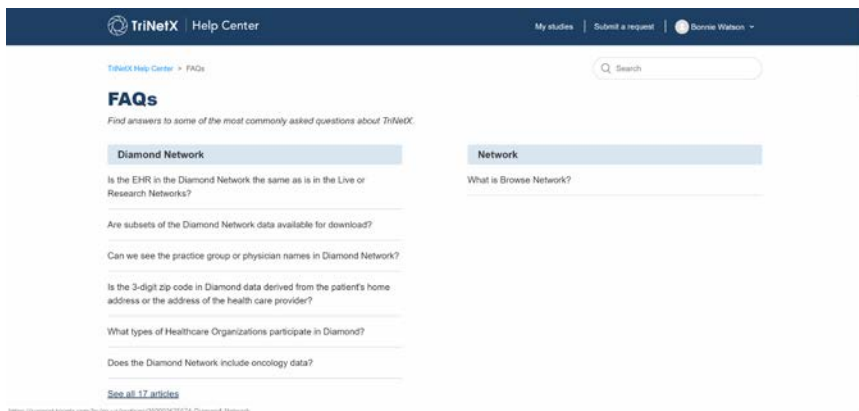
TriNetX | Help Center

My studies | Submit a request | Bonnie Watson

TriNetX Help Center > FAQs

Search

FAQs

Find answers to some of the most commonly asked questions about TriNetX.

Diamond Network

Is the EHR in the Diamond Network the same as is in the Live or Research Networks?

Are subsets of the Diamond Network data available for download?

Can we see the practice group or physician names in Diamond Network?

Is the 3-digit zip code in Diamond data derived from the patient's home address or the address of the health care provider?

What types of Healthcare Organizations participate in Diamond?

Does the Diamond Network include oncology data?

See all 17 articles

Network

What is Browse Network?

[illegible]